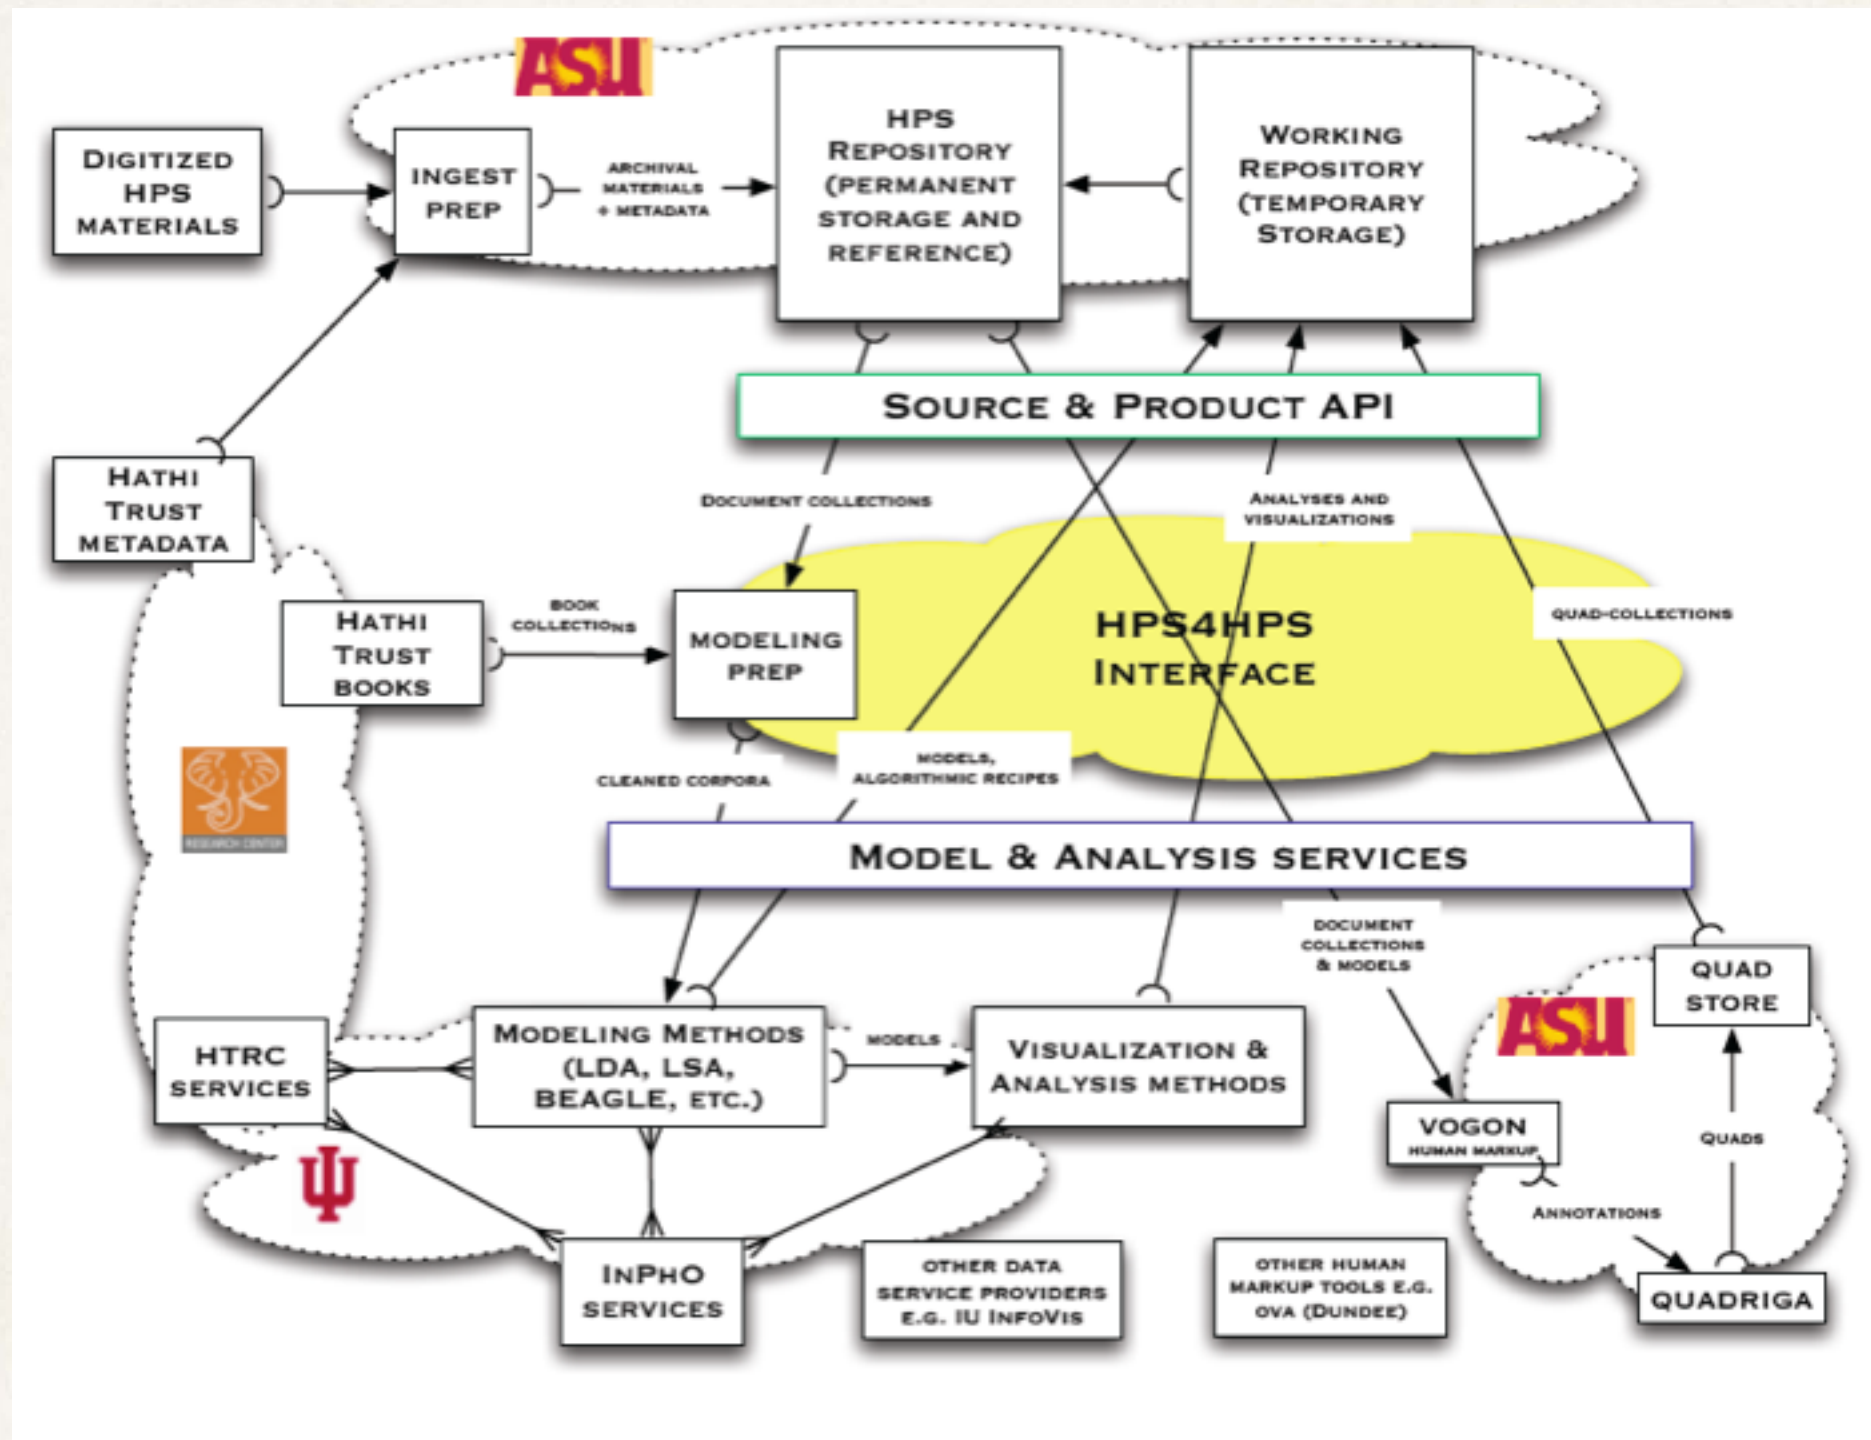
ASU

Digitized HPS materials

Ingest prep

Archival materials + metadata

HPS Repository (permanent storage and reference)

Working Repository (temporary storage)

Source & Product API

Hathi Trust Metadata

Document collections

Analyses and visualizations

Hathi Trust Books

Book collections

Modeling prep

HPS4HPS Interface

Quad-collections

Cleaned corpora

Models, algorithmic recipes

Model & Analysis services

Document collections & models

Quad store

ASU

HTRC services

Modeling Methods (LDA, LSA, BEAGLE, etc.)

Models

Visualization & Analysis methods

Vogon
Human markup

Quads

Annotations

InPho services

Other data service providers e.g. IU InfoVis

Other human markup tools e.g. OVA (Dundee)

Quadriga